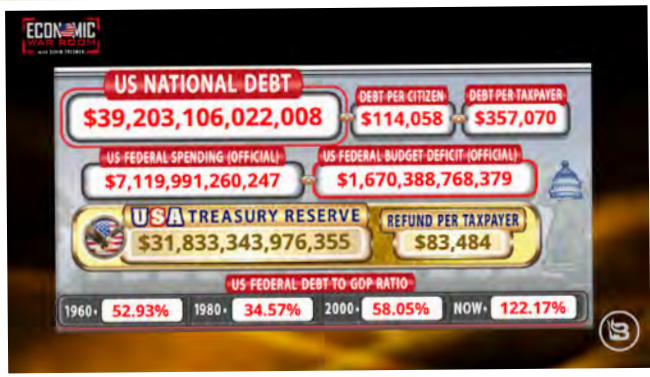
ECONOMIC WAR ROOM

US NATIONAL DEBT
$39,203,106,022,008

DEBT PER CITIZEN
$114,058

DEBT PER TAXPAYER
$357,070

US FEDERAL SPENDING (OFFICIAL)
$7,119,991,260,247

US FEDERAL BUDGET DEFICIT (OFFICIAL)
$1,670,388,768,379

USA TREASURY RESERVE
$31,833,343,976,355

REFUND PER TAXPAYER
$83,484

US FEDERAL DEBT TO GDP RATIO

| 1960 | 52.93% | 1980 | 34.57% | 2000 | 58.05% | NOW | 122.17% |
|---|---|---|---|---|---|---|---|